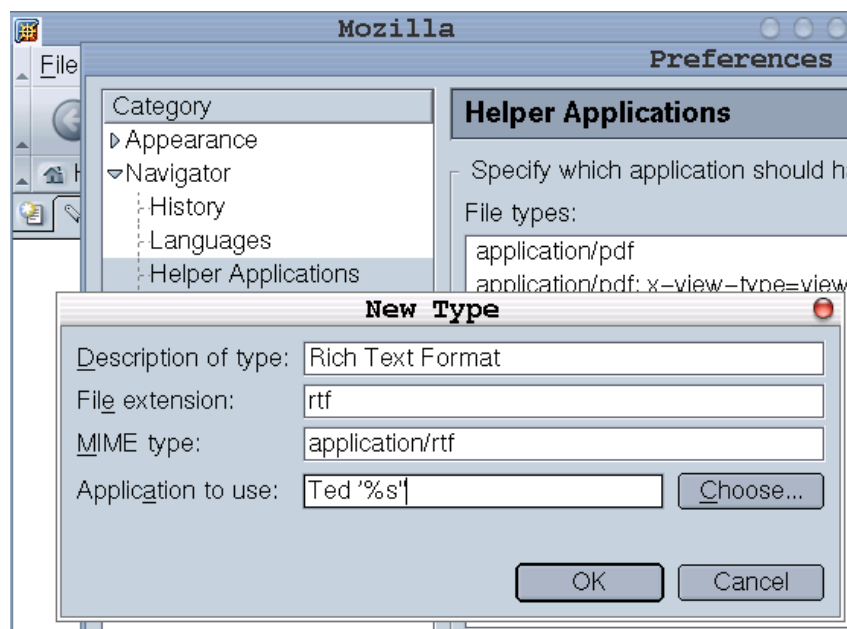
Mozilla

File

Preferences

Category
Appearance
Navigator
History
Languages
Helper Applications

Helper Applications

Specify which application should h

File types:

application/pdf

application/pdf; x-view-type=view

New Type

Description of type: Rich Text Format

File extension: rtf

MIME type: application/rtf

Application to use: Ted '%s'

Choose...

OK

Cancel